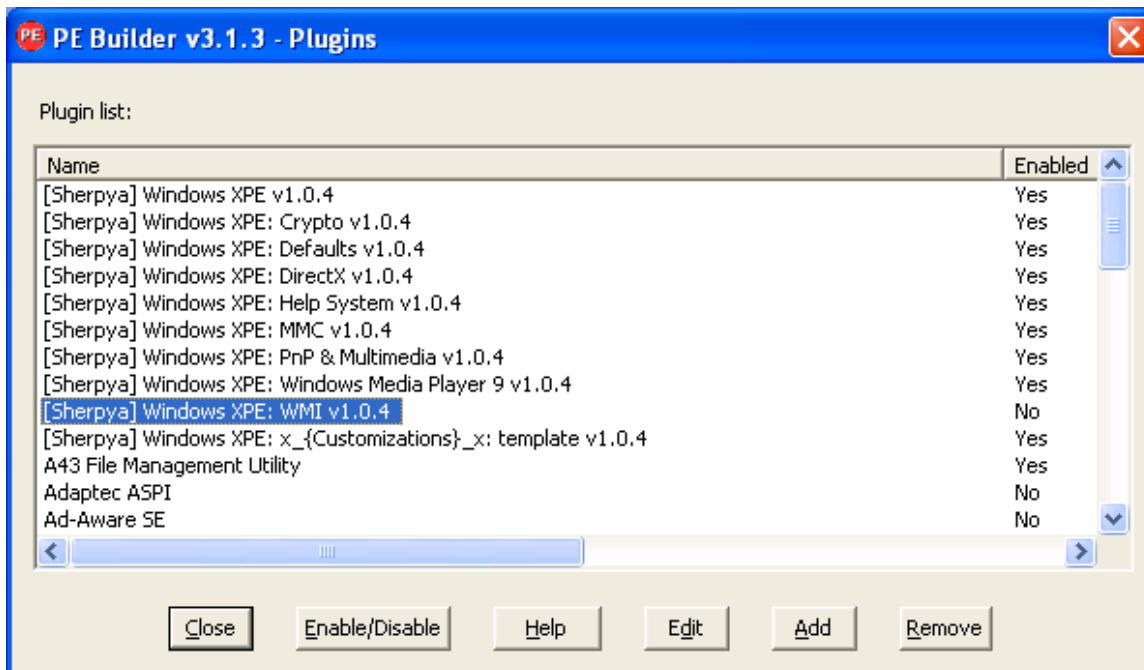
PE Builder v3.1.3 - Plugins

Plugin list:

| Name | Enabled |
|---|---|
| [Sherpya] Windows XPE v1.0.4 | Yes |
| [Sherpya] Windows XPE: Crypto v1.0.4 | Yes |
| [Sherpya] Windows XPE: Defaults v1.0.4 | Yes |
| [Sherpya] Windows XPE: DirectX v1.0.4 | Yes |
| [Sherpya] Windows XPE: Help System v1.0.4 | Yes |
| [Sherpya] Windows XPE: MMC v1.0.4 | Yes |
| [Sherpya] Windows XPE: PnP & Multimedia v1.0.4 | Yes |
| [Sherpya] Windows XPE: Windows Media Player 9 v1.0.4 | Yes |
| [Sherpya] Windows XPE: WMI v1.0.4 | No |
| [Sherpya] Windows XPE: x_{Customizations}_x: template v1.0.4 | Yes |
| A43 File Management Utility | Yes |
| Adaptec ASPI | No |
| Ad-Aware SE | No |

Close Enable/Disable Help Edit Add Remove